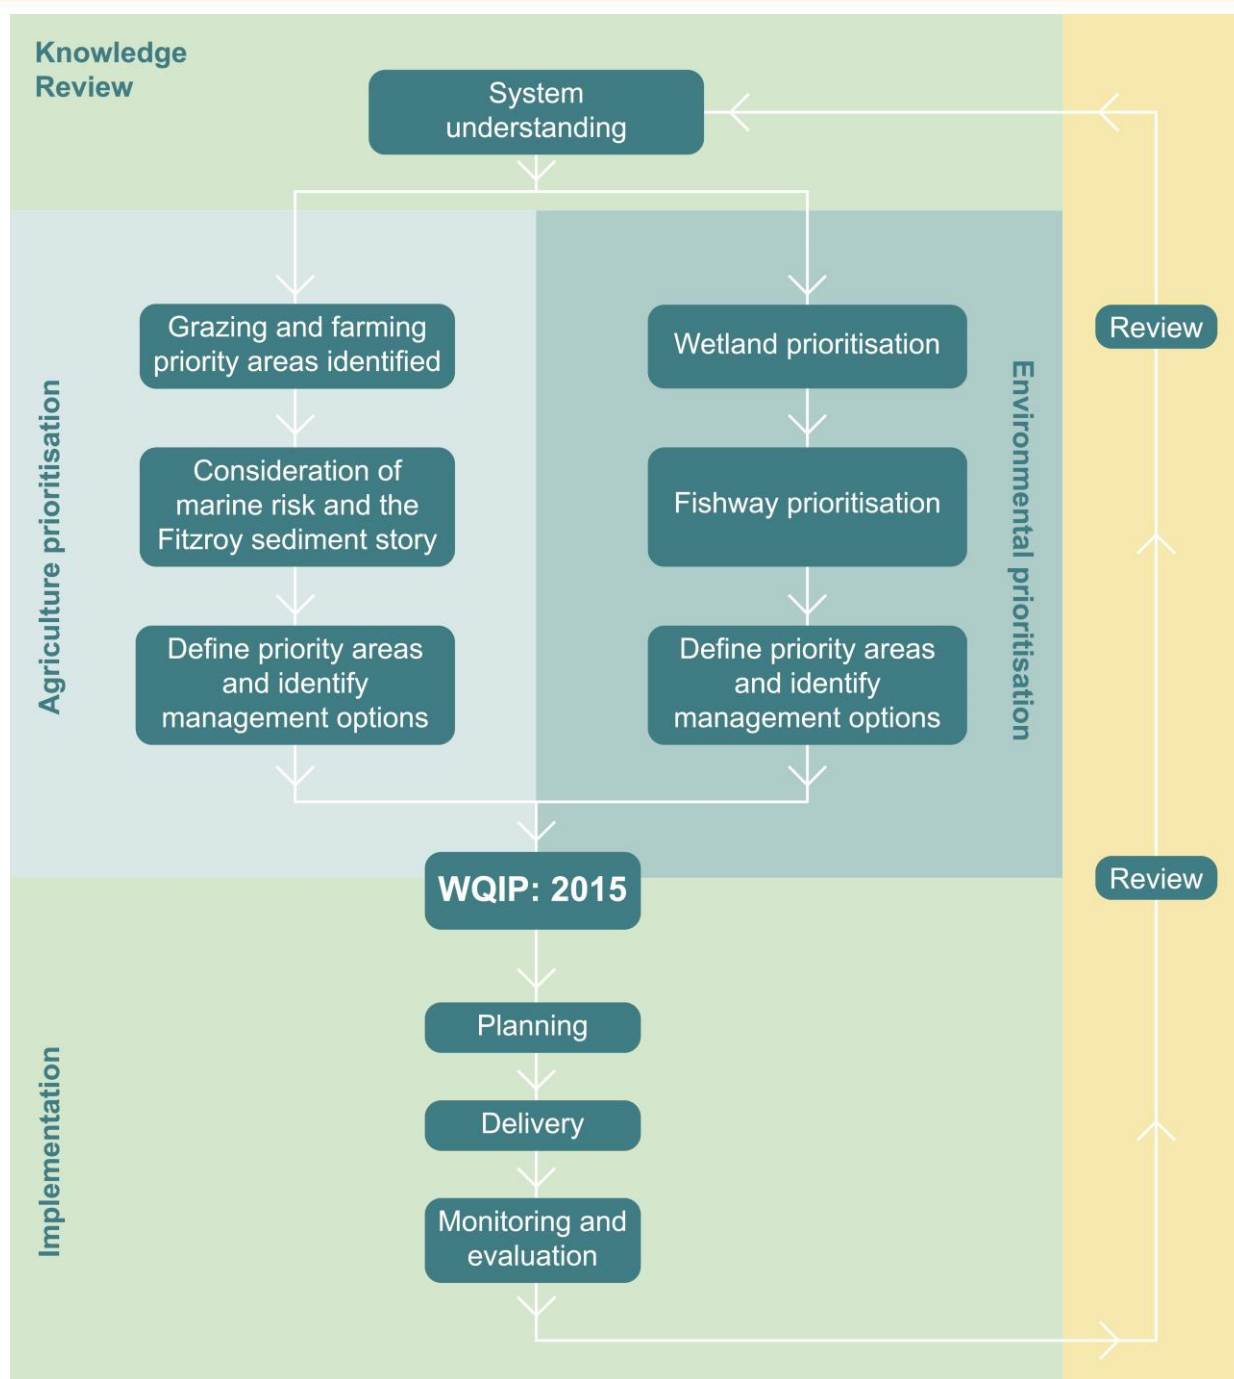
Knowledge Review

System understanding

Agriculture prioritisation

Grazing and farming priority areas identified

Consideration of marine risk and the Fitzroy sediment story

Define priority areas and identify management options

Environmental prioritisation

Wetland prioritisation

Fishway prioritisation

Define priority areas and identify management options

Review

WQIP: 2015

Review

Implementation

Planning

Delivery

Monitoring and evaluation